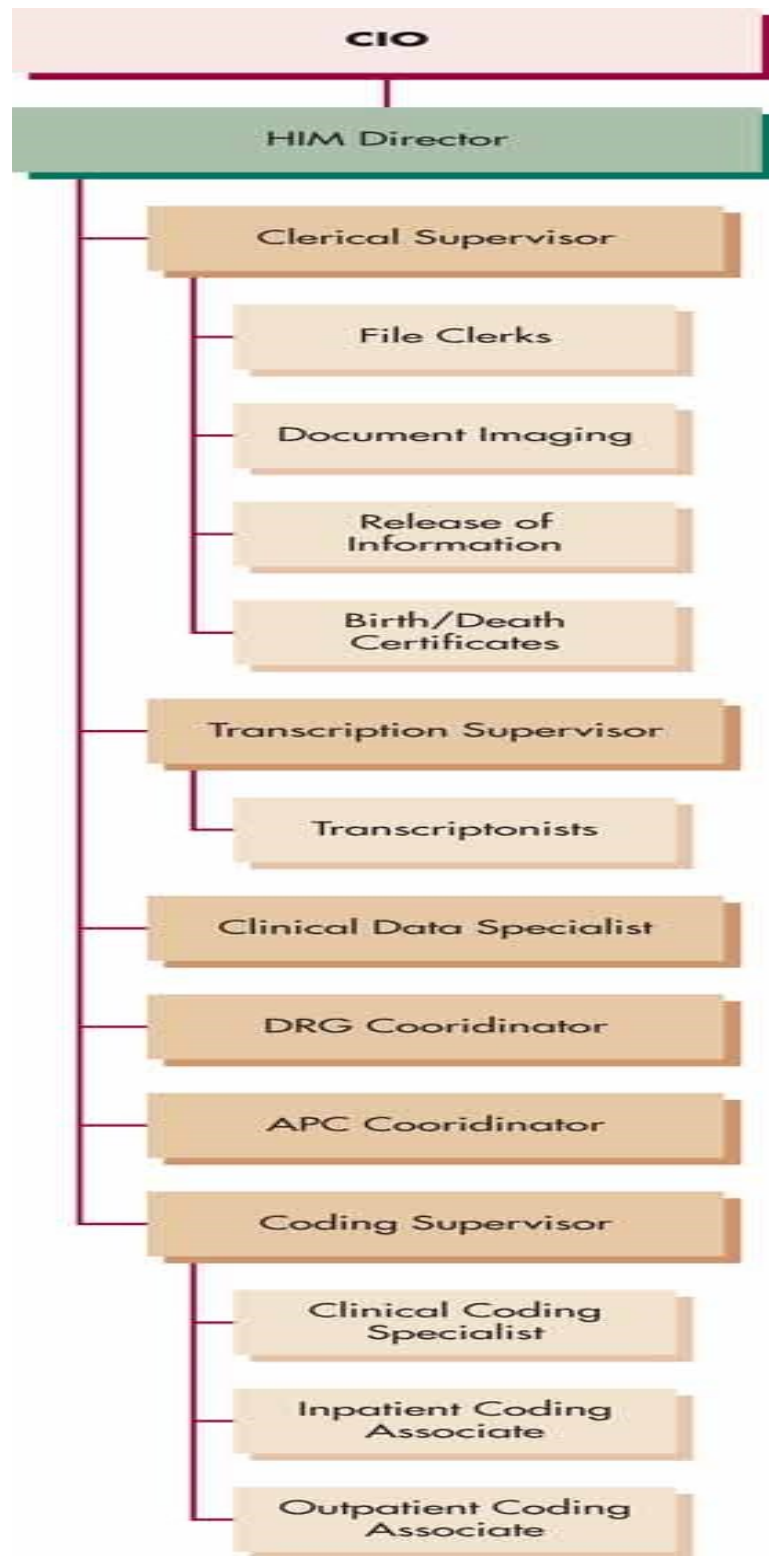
CIO

HIM Director

Clerical Supervisor

File Clerks

Document Imaging

Release of Information

Birth/Death Certificates

Transcription Supervisor

Transcriptonists

Clinical Data Specialist

DRG Cooridinator

APC Cooridinator

Coding Supervisor

Clinical Coding Specialist

Inpatient Coding Associate

Outpatient Coding Associate